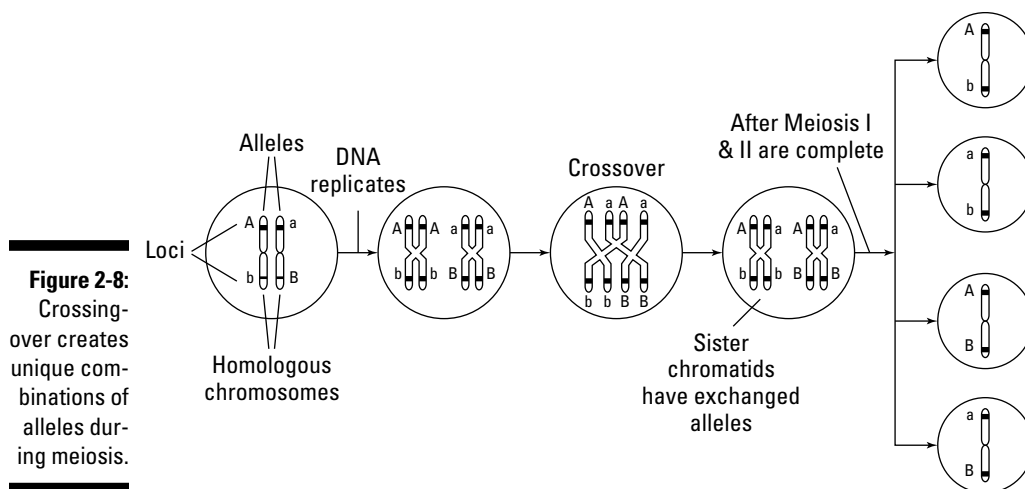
Figure 2-8: Crossing-over creates unique combinations of alleles during meiosis.

Alleles

Loci

A a

b B

Homologous chromosomes

DNA replicates

A A a a

b b B B

Crossover

A a A a

b b B B

A a A a

b b B B

Sister chromatids have exchanged alleles

After Meiosis I & II are complete

A

b

a

b

A

B

a

B